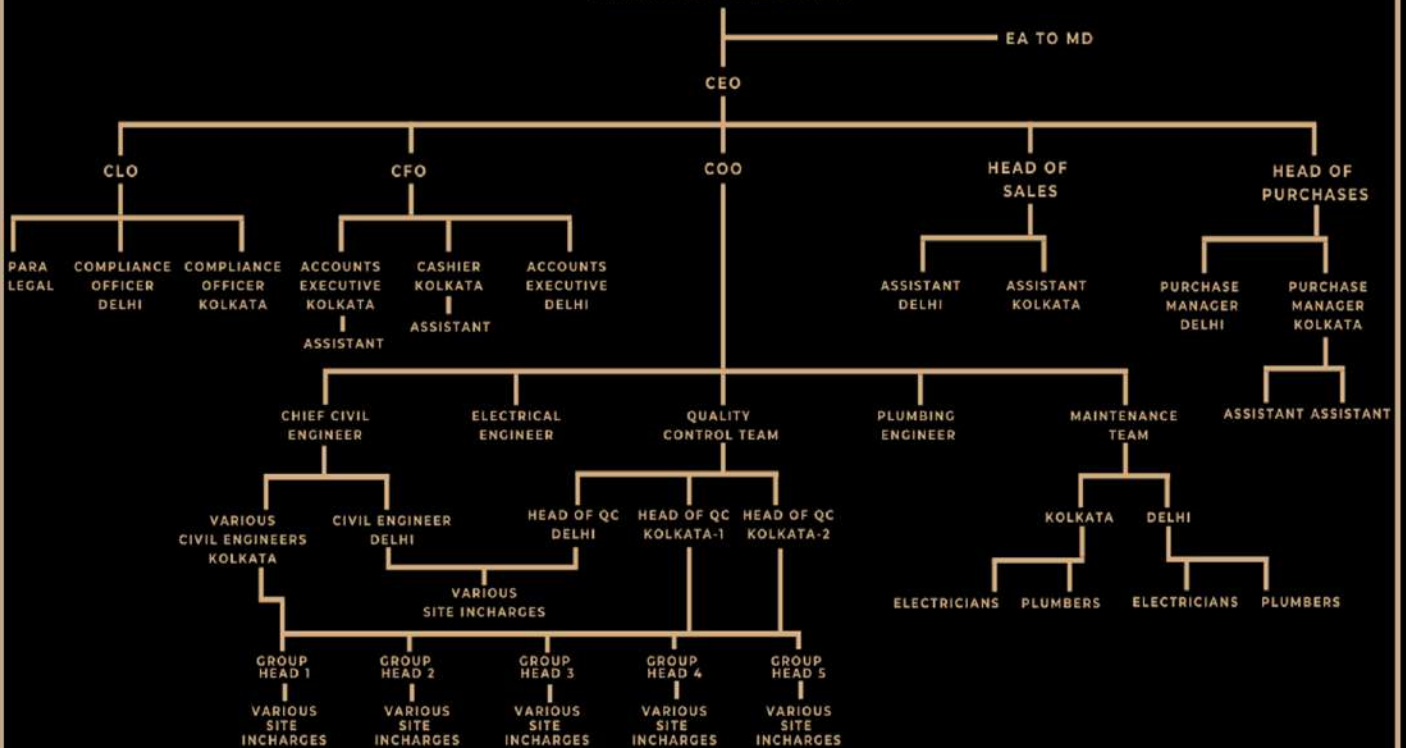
EA TO MD

CEO

CLO

PARA LEGAL

COMPLIANCE OFFICER DELHI

COMPLIANCE OFFICER KOLKATA

CFO

ACCOUNTS EXECUTIVE KOLKATA

ASSISTANT

CASHIER KOLKATA

ASSISTANT

ACCOUNTS EXECUTIVE DELHI

COO

HEAD OF SALES

ASSISTANT DELHI

ASSISTANT KOLKATA

HEAD OF PURCHASES

PURCHASE MANAGER DELHI

PURCHASE MANAGER KOLKATA

ASSISTANT ASSISTANT

CHIEF CIVIL ENGINEER

ELECTRICAL ENGINEER

QUALITY CONTROL TEAM

PLUMBING ENGINEER

MAINTENANCE TEAM

VARIOUS CIVIL ENGINEERS KOLKATA

CIVIL ENGINEER DELHI

HEAD OF QC DELHI

HEAD OF QC KOLKATA-1

HEAD OF QC KOLKATA-2

VARIOUS SITE INCHARGES

KOLKATA

DELHI

ELECTRICIANS

PLUMBERS

ELECTRICIANS

PLUMBERS

GROUP HEAD 1

VARIOUS SITE INCHARGES

GROUP HEAD 2

VARIOUS SITE INCHARGES

GROUP HEAD 3

VARIOUS SITE INCHARGES

GROUP HEAD 4

VARIOUS SITE INCHARGES

GROUP HEAD 5

VARIOUS SITE INCHARGES